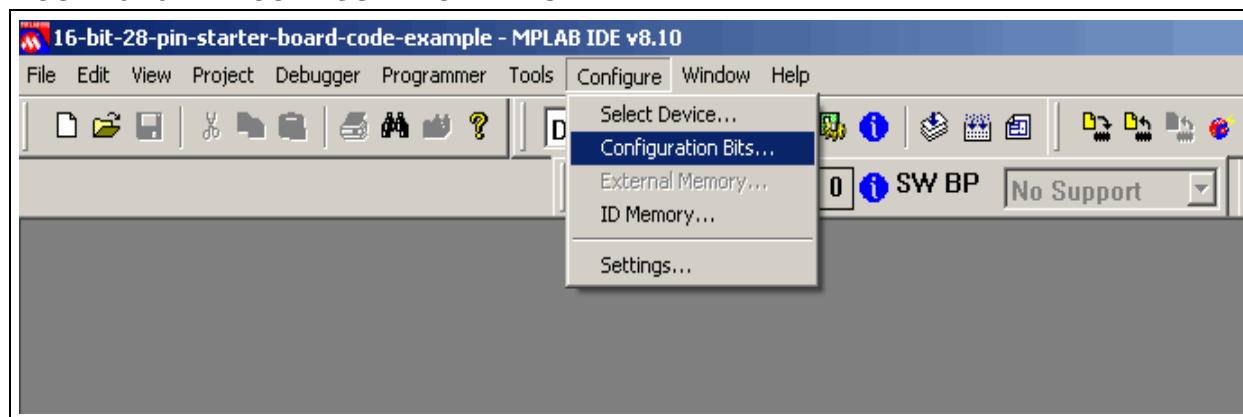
16-bit-28-pin-starter-board-code-example - MPLAB IDE v8.10

File Edit View Project Debugger Programmer Tools Configure Window Help

D

Select Device...
Configuration Bits...
External Memory...
ID Memory...
Settings...

0 SW BP No Support